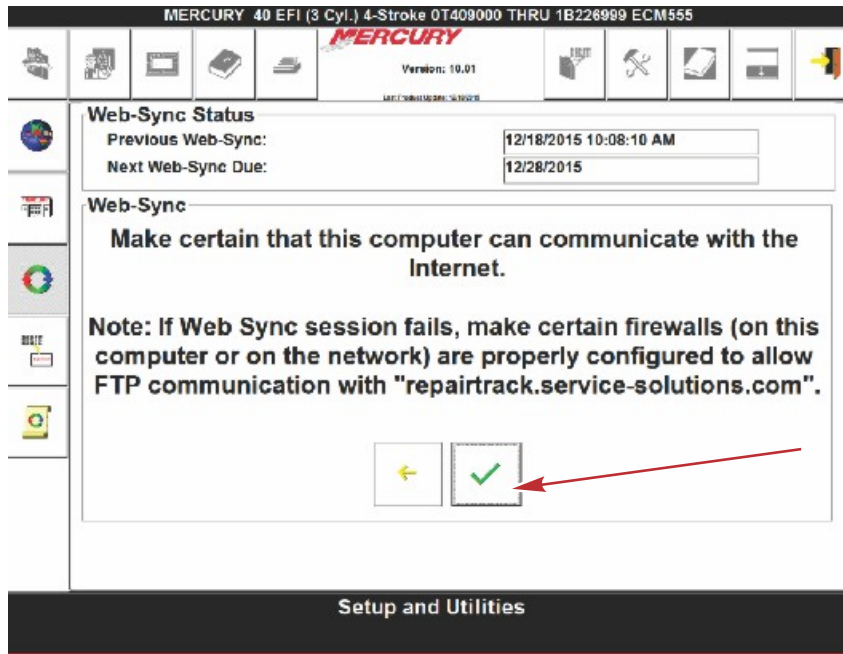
MERCURY 40 EFI (3 Cyl.) 4-Stroke 0T409000 THRU 1B226999 ECM555

MERCURY

Version: 10.01

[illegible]

Web-Sync Status

Previous Web-Sync: 12/18/2015 10:08:10 AM

Next Web-Sync Due: 12/28/2015

Web-Sync

Make certain that this computer can communicate with the Internet.

Note: If Web Sync session fails, make certain firewalls (on this computer or on the network) are properly configured to allow FTP communication with "repairtrack.service-solutions.com".

Setup and Utilities